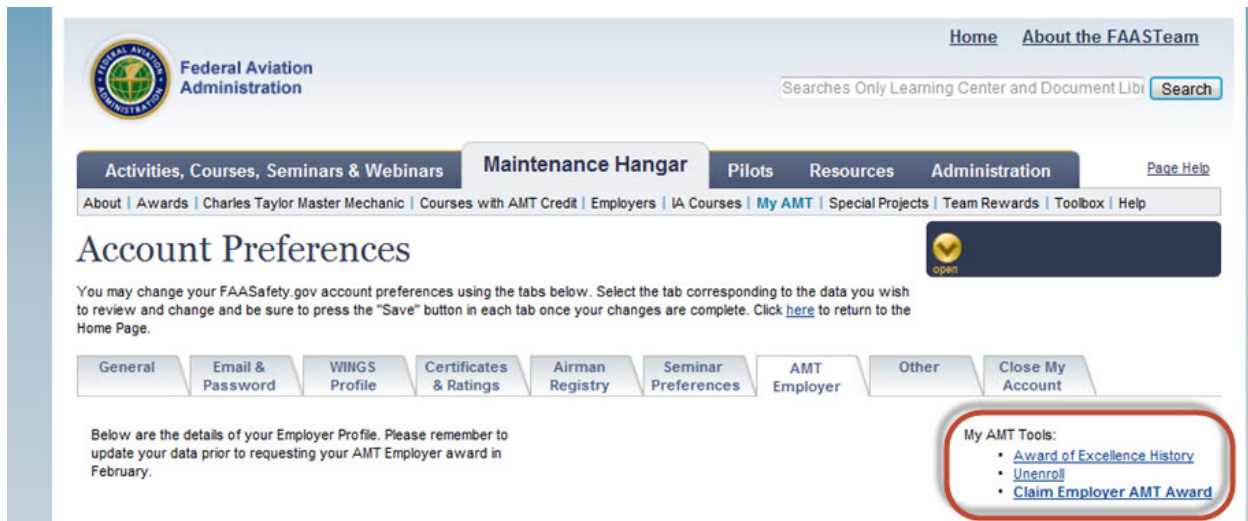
Federal Aviation Administration

Home About the FAASTeam

Searches Only Learning Center and Document Libr Search

Activities, Courses, Seminars & Webinars | Maintenance Hangar | Pilots | Resources | Administration

Page Help

About | Awards | Charles Taylor Master Mechanic | Courses with AMT Credit | Employers | IA Courses | My AMT | Special Projects | Team Rewards | Toolbox | Help

Account Preferences

open

You may change your FAASafety.gov account preferences using the tabs below. Select the tab corresponding to the data you wish to review and change and be sure to press the "Save" button in each tab once your changes are complete. Click here to return to the Home Page.

General | Email & Password | WINGS Profile | Certificates & Ratings | Airman Registry | Seminar Preferences | AMT Employer | Other | Close My Account

Below are the details of your Employer Profile. Please remember to update your data prior to requesting your AMT Employer award in February.

My AMT Tools:
• Award of Excellence History
• Unenroll
• Claim Employer AMT Award